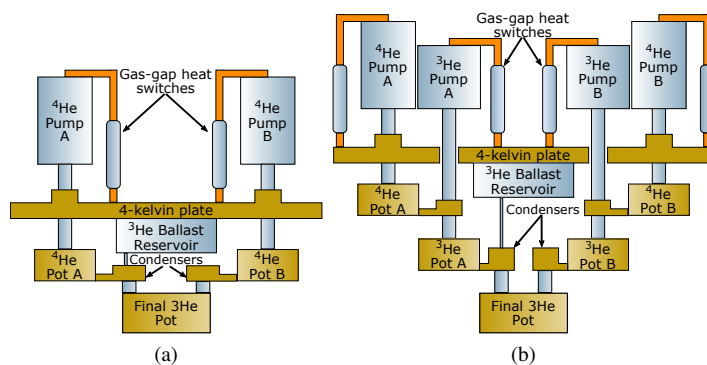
Gas-gap heat switches

$^4$He Pump A

$^4$He Pump B

4-kelvin plate

$^3$He Ballast Reservoir

$^4$He Pot A

Condensers

$^4$He Pot B

Final 3He Pot

(a)

Gas-gap heat switches

$^4$He Pump A

$^3$He Pump A

$^3$He Pump B

$^4$He Pump B

4-kelvin plate

$^3$He Ballast Reservoir

$^4$He Pot A

$^4$He Pot B

Condensers

$^3$He Pot A

$^3$He Pot B

Final 3He Pot

(b)